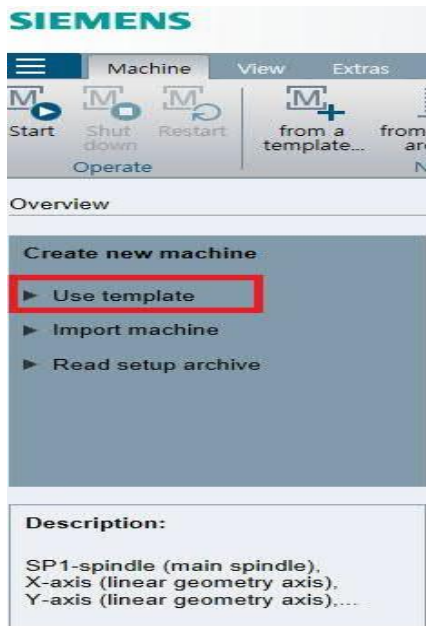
SIEMENS

Machine View Extras

Start Shut down Restart from a template... from ar

Operate N

Overview

Create new machine

► Use template

► Import machine

► Read setup archive

Description:

SP1-spindle (main spindle), X-axis (linear geometry axis), Y-axis (linear geometry axis),...